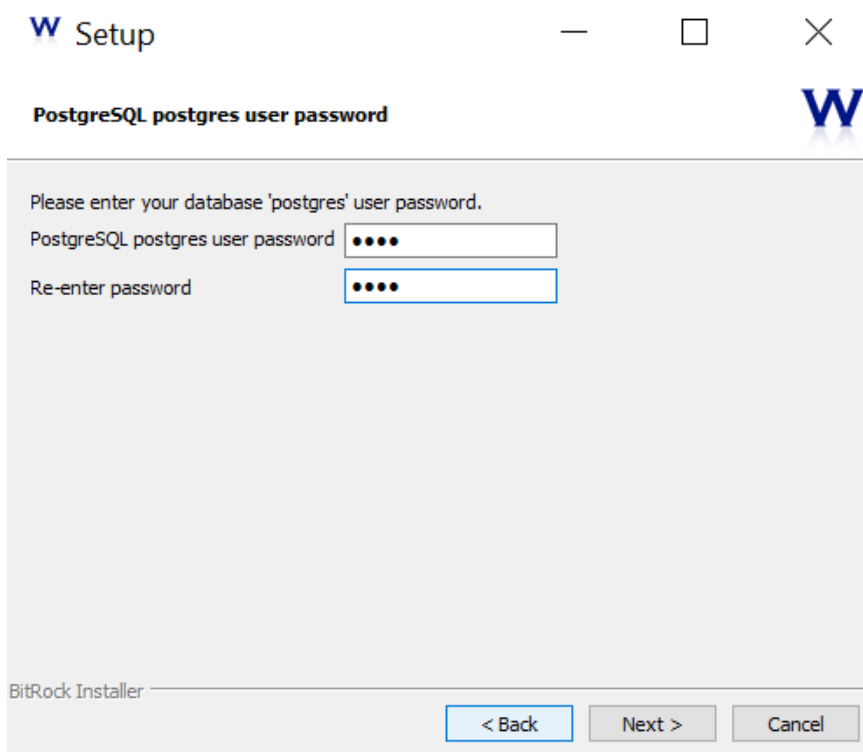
W Setup

PostgreSQL postgres user password

W

Please enter your database 'postgres' user password.

PostgreSQL postgres user password ••••

Re-enter password ••••

BitRock Installer

< Back Next > Cancel